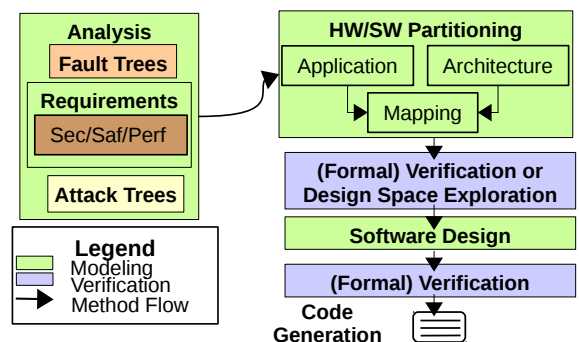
Analysis

Fault Trees

Requirements

Sec/Saf/Perf

Attack Trees

HW/SW Partitioning

Application

Architecture

Mapping

(Formal) Verification or Design Space Exploration

Software Design

(Formal) Verification

Code Generation

Legend

Modeling

Verification

Method Flow